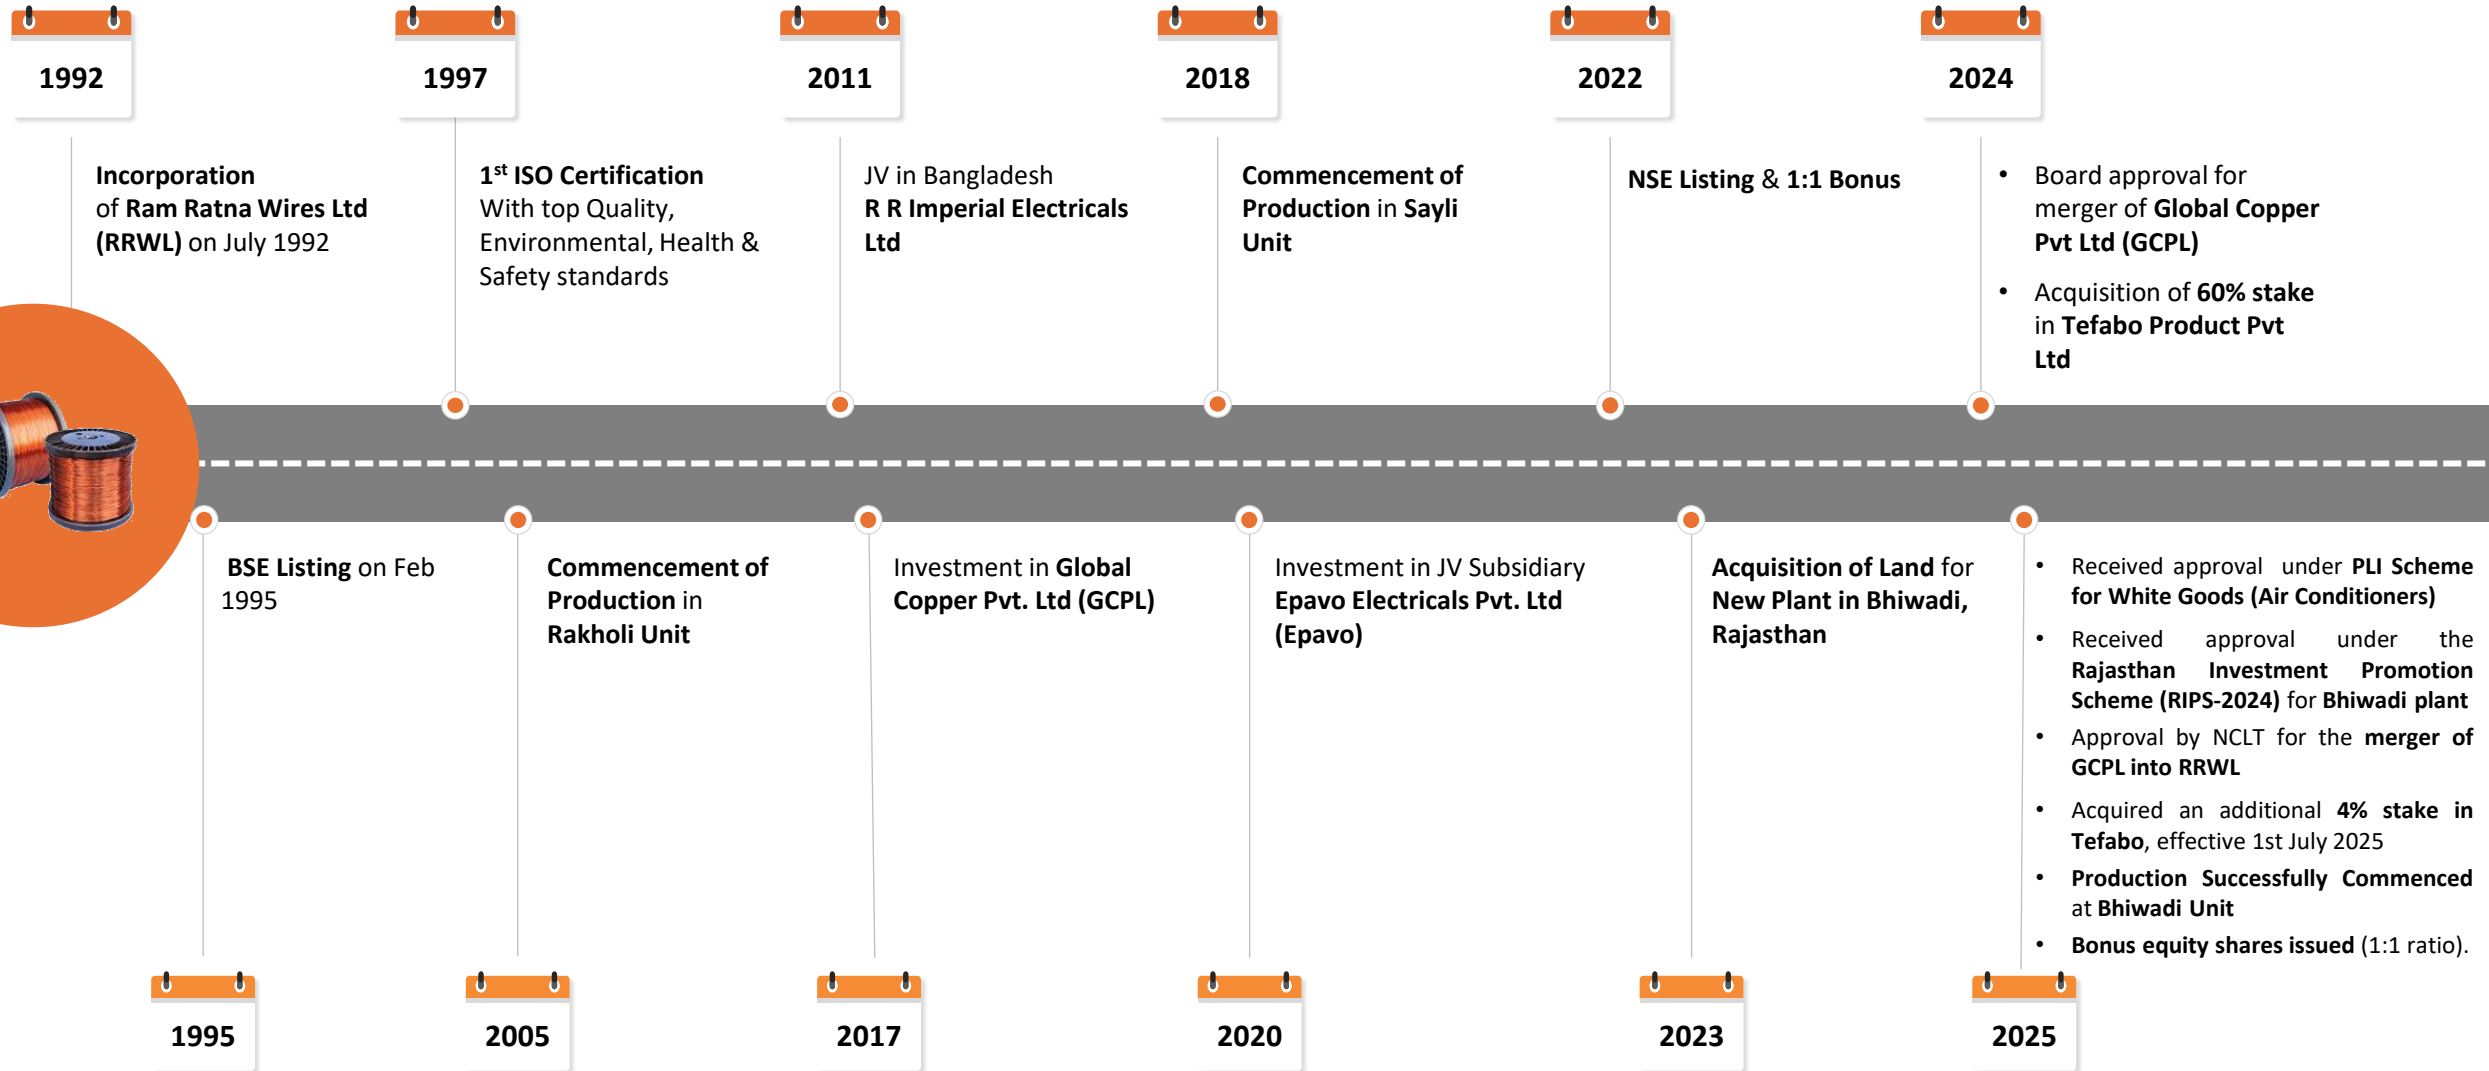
1992

Incorporation of Ram Ratna Wires Ltd (RRWL) on July 1992

1997

$1^{st}$ ISO Certification With top Quality, Environmental, Health & Safety standards

2011

JV in Bangladesh R R Imperial Electricals Ltd

2018

Commencement of Production in Sayli Unit

2022

NSE Listing & 1:1 Bonus

2024

- Board approval for merger of Global Copper Pvt Ltd (GCPL)
- Acquisition of 60% stake in Tefabo Product Pvt Ltd

BSE Listing on Feb 1995

1995

Commencement of Production in Rakholi Unit

2005

Investment in Global Copper Pvt. Ltd (GCPL)

2017

Investment in JV Subsidiary Epavo Electricals Pvt. Ltd (Epavo)

2020

Acquisition of Land for New Plant in Bhiwadi, Rajasthan

2023

- Received approval under PLI Scheme for White Goods (Air Conditioners)
- Received approval under the Rajasthan Investment Promotion Scheme (RIPS-2024) for Bhiwadi plant
- Approval by NCLT for the merger of GCPL into RRWL
- Acquired an additional 4% stake in Tefabo, effective 1st July 2025
- Production Successfully Commenced at Bhiwadi Unit
- Bonus equity shares issued (1:1 ratio).

2025